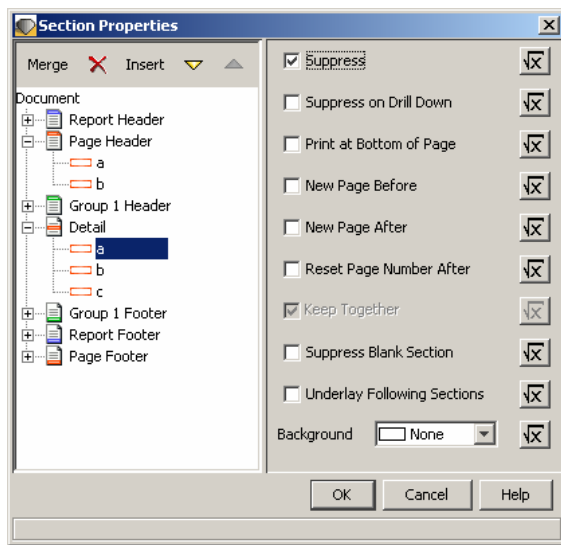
Section Properties

Merge Insert

Document
Report Header
Page Header
a
b
Group 1 Header
Detail
a
b
c
Group 1 Footer
Report Footer
Page Footer

Suppress
Suppress on Drill Down
Print at Bottom of Page
New Page Before
New Page After
Reset Page Number After
Keep Together
Suppress Blank Section
Underlay Following Sections
Background None

OK Cancel Help